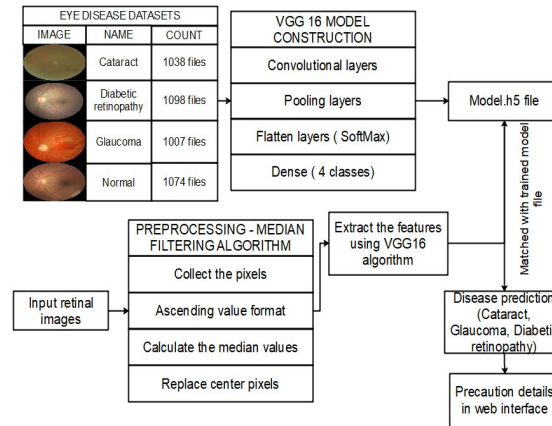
EYE DISEASE DATASETS

| IMAGE | NAME | COUNT |
|---|---|---|
| | Cataract | 1038 files |
| | Diabetic retinopathy | 1098 files |
| | Glaucoma | 1007 files |
| | Normal | 1074 files |

VGG 16 MODEL CONSTRUCTION

Convolutional layers

Pooling layers

Flatten layers ( SoftMax)

Dense ( 4 classes)

Model.h5 file

Matched with trained model file

PREPROCESSING - MEDIAN FILTERING ALGORITHM

Collect the pixels

Ascending value format

Calculate the median values

Replace center pixels

Extract the features using VGG16 algorithm

Input retinal images

Disease prediction (Cataract, Glaucoma, Diabeti retinopathy)

Precaution details in web interface